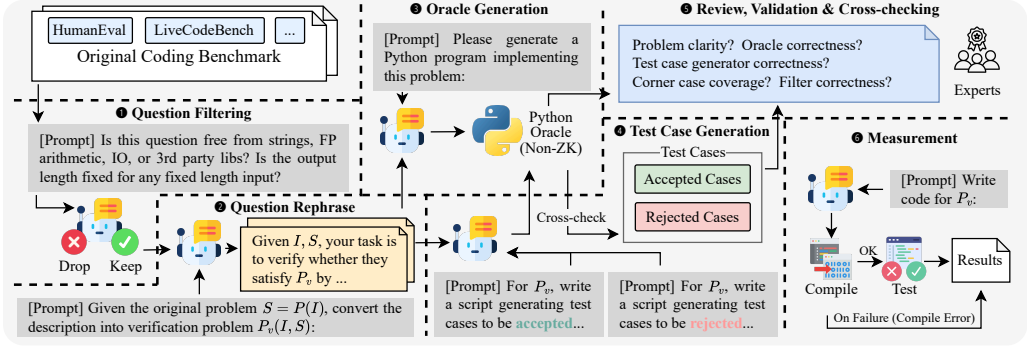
HumanEval

LiveCodeBench

...

Original Coding Benchmark

❶ Question Filtering

[Prompt] Is this question free from strings, FP arithmetic, IO, or 3rd party libs? Is the output length fixed for any fixed length input?

Drop

Keep

❷ Question Rephrase

Given $I, S$, your task is to verify whether they satisfy $P_v$ by ...

[Prompt] Given the original problem $S = P(I)$, convert the description into verification problem $P_v(I, S)$:

❸ Oracle Generation

[Prompt] Please generate a Python program implementing this problem:

Python Oracle (Non-ZK)

Cross-check

[Prompt] For $P_v$, write a script generating test cases to be accepted...

[Prompt] For $P_v$, write a script generating test cases to be rejected...

❹ Test Case Generation

Test Cases

Accepted Cases

Rejected Cases

❺ Review, Validation & Cross-checking

Problem clarity? Oracle correctness? Test case generator correctness? Corner case coverage? Filter correctness?

Experts

❻ Measurement

[Prompt] Write code for $P_v$:

Compile

OK

Test

Results

On Failure (Compile Error)